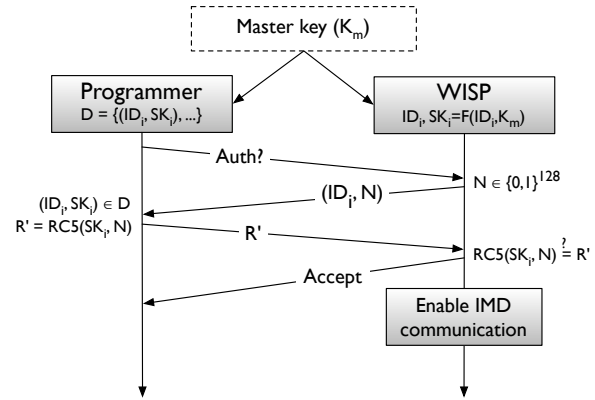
Master key ($K_m$)

Programmer
$D = \{(ID_i, SK_i), ...\}$

WISP
$ID_i$, $SK_i=F(ID_i,K_m)$

Auth?

$N \in \{0,1\}^{128}$

$(ID_i, N)$

$(ID_i, SK_i) \in D$
$R' = RC5(SK_i, N)$

R'

$RC5(SK_i, N) \stackrel{?}{=} R'$

Accept

Enable IMD communication